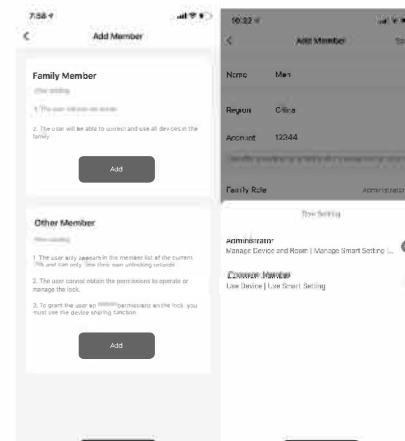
7:58

Add Member

Family Member

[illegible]

1. The user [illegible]

2. The user will be able to control and use all devices in the family.

Add

Other Member

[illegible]

1. The user only appears in the member list of the current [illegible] and can only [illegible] their own unlocking records.

2. The user cannot obtain the permissions to operate or manage the lock.

3. To grant the user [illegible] permissions on the lock, you must use the device sharing function.

Add

10:32

Add Member

Name Mei

Region China

Account 12344

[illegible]

Family Role Administrator

Role Setting

Administrator
Manage Device and Room | Manage Smart Setting |...

Common Member
Use Device | Use Smart Setting